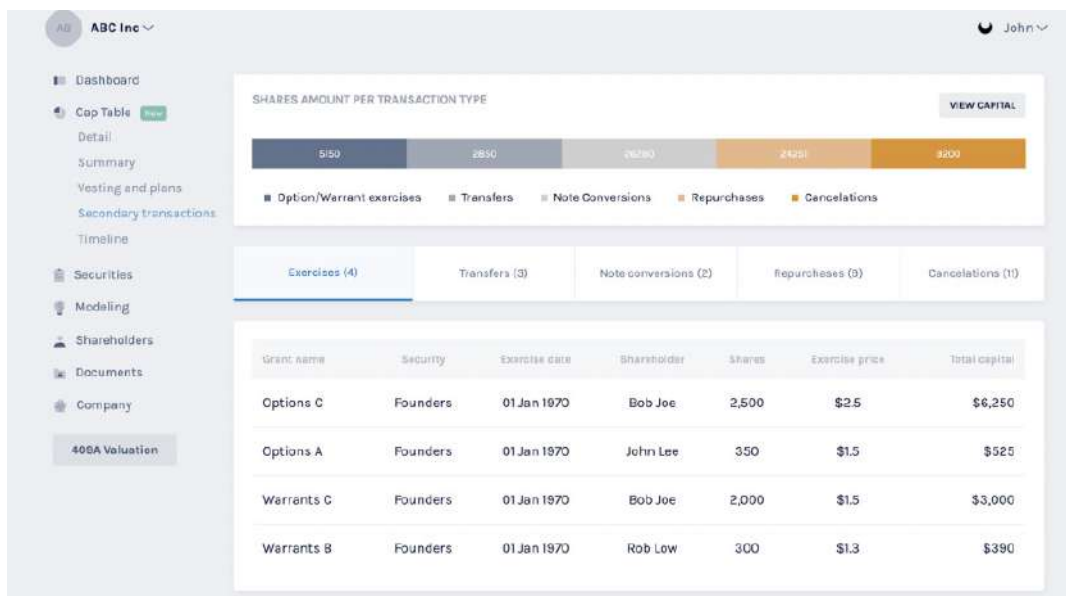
AB ABC Inc

John

Dashboard
Cap Table New
Detail
Summary
Vesting and plans
Secondary transactions
Timeline
Securities
Modeling
Shareholders
Documents
Company
409A Valuation

SHARES AMOUNT PER TRANSACTION TYPE

VIEW CAPITAL

5150 2850 26780 24251 8200

Option/Warrant exercises Transfers Note Conversions Repurchases Cancelations

Exercises (4) Transfers (3) Note conversions (2) Repurchases (8) Cancelations (11)

| Grant name | Security | Exercise date | Shareholder | Shares | Exercise price | Total capital |
|---|---|---|---|---|---|---|
| Options C | Founders | 01 Jan 1970 | Bob Joe | 2,500 | $2.5 | $6,250 |
| Options A | Founders | 01 Jan 1970 | John Lee | 350 | $1.5 | $525 |
| Warrants C | Founders | 01 Jan 1970 | Bob Joe | 2,000 | $1.5 | $3,000 |
| Warrants B | Founders | 01 Jan 1970 | Rob Low | 300 | $1.3 | $390 |